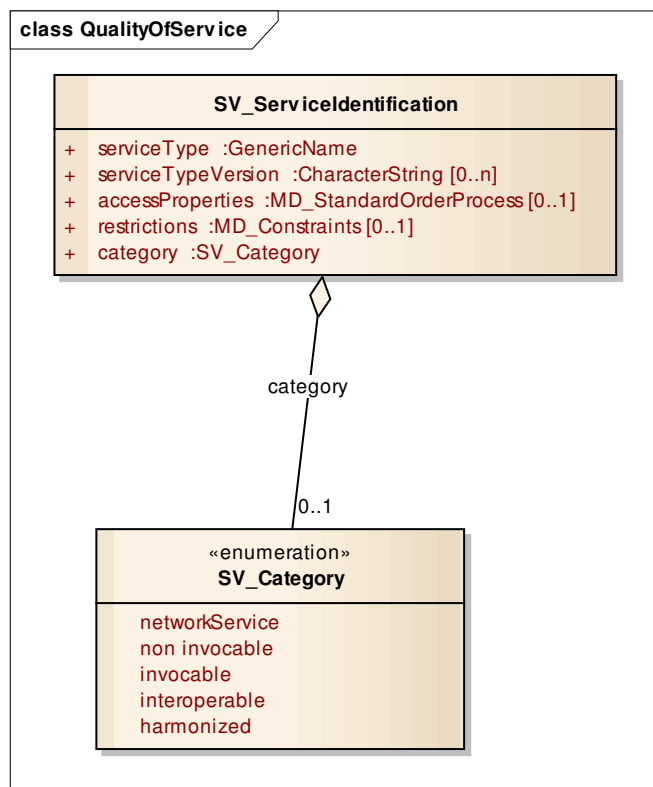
class QualityOfService

SV_ServiceIdentification

+ serviceType :GenericName
+ serviceTypeVersion :CharacterString [0..n]
+ accessProperties :MD_StandardOrderProcess [0..1]
+ restrictions :MD_Constraints [0..1]
+ category :SV_Category

category

0..1

«enumeration»
SV_Category

networkService
non invocable
invocable
interoperable
harmonized